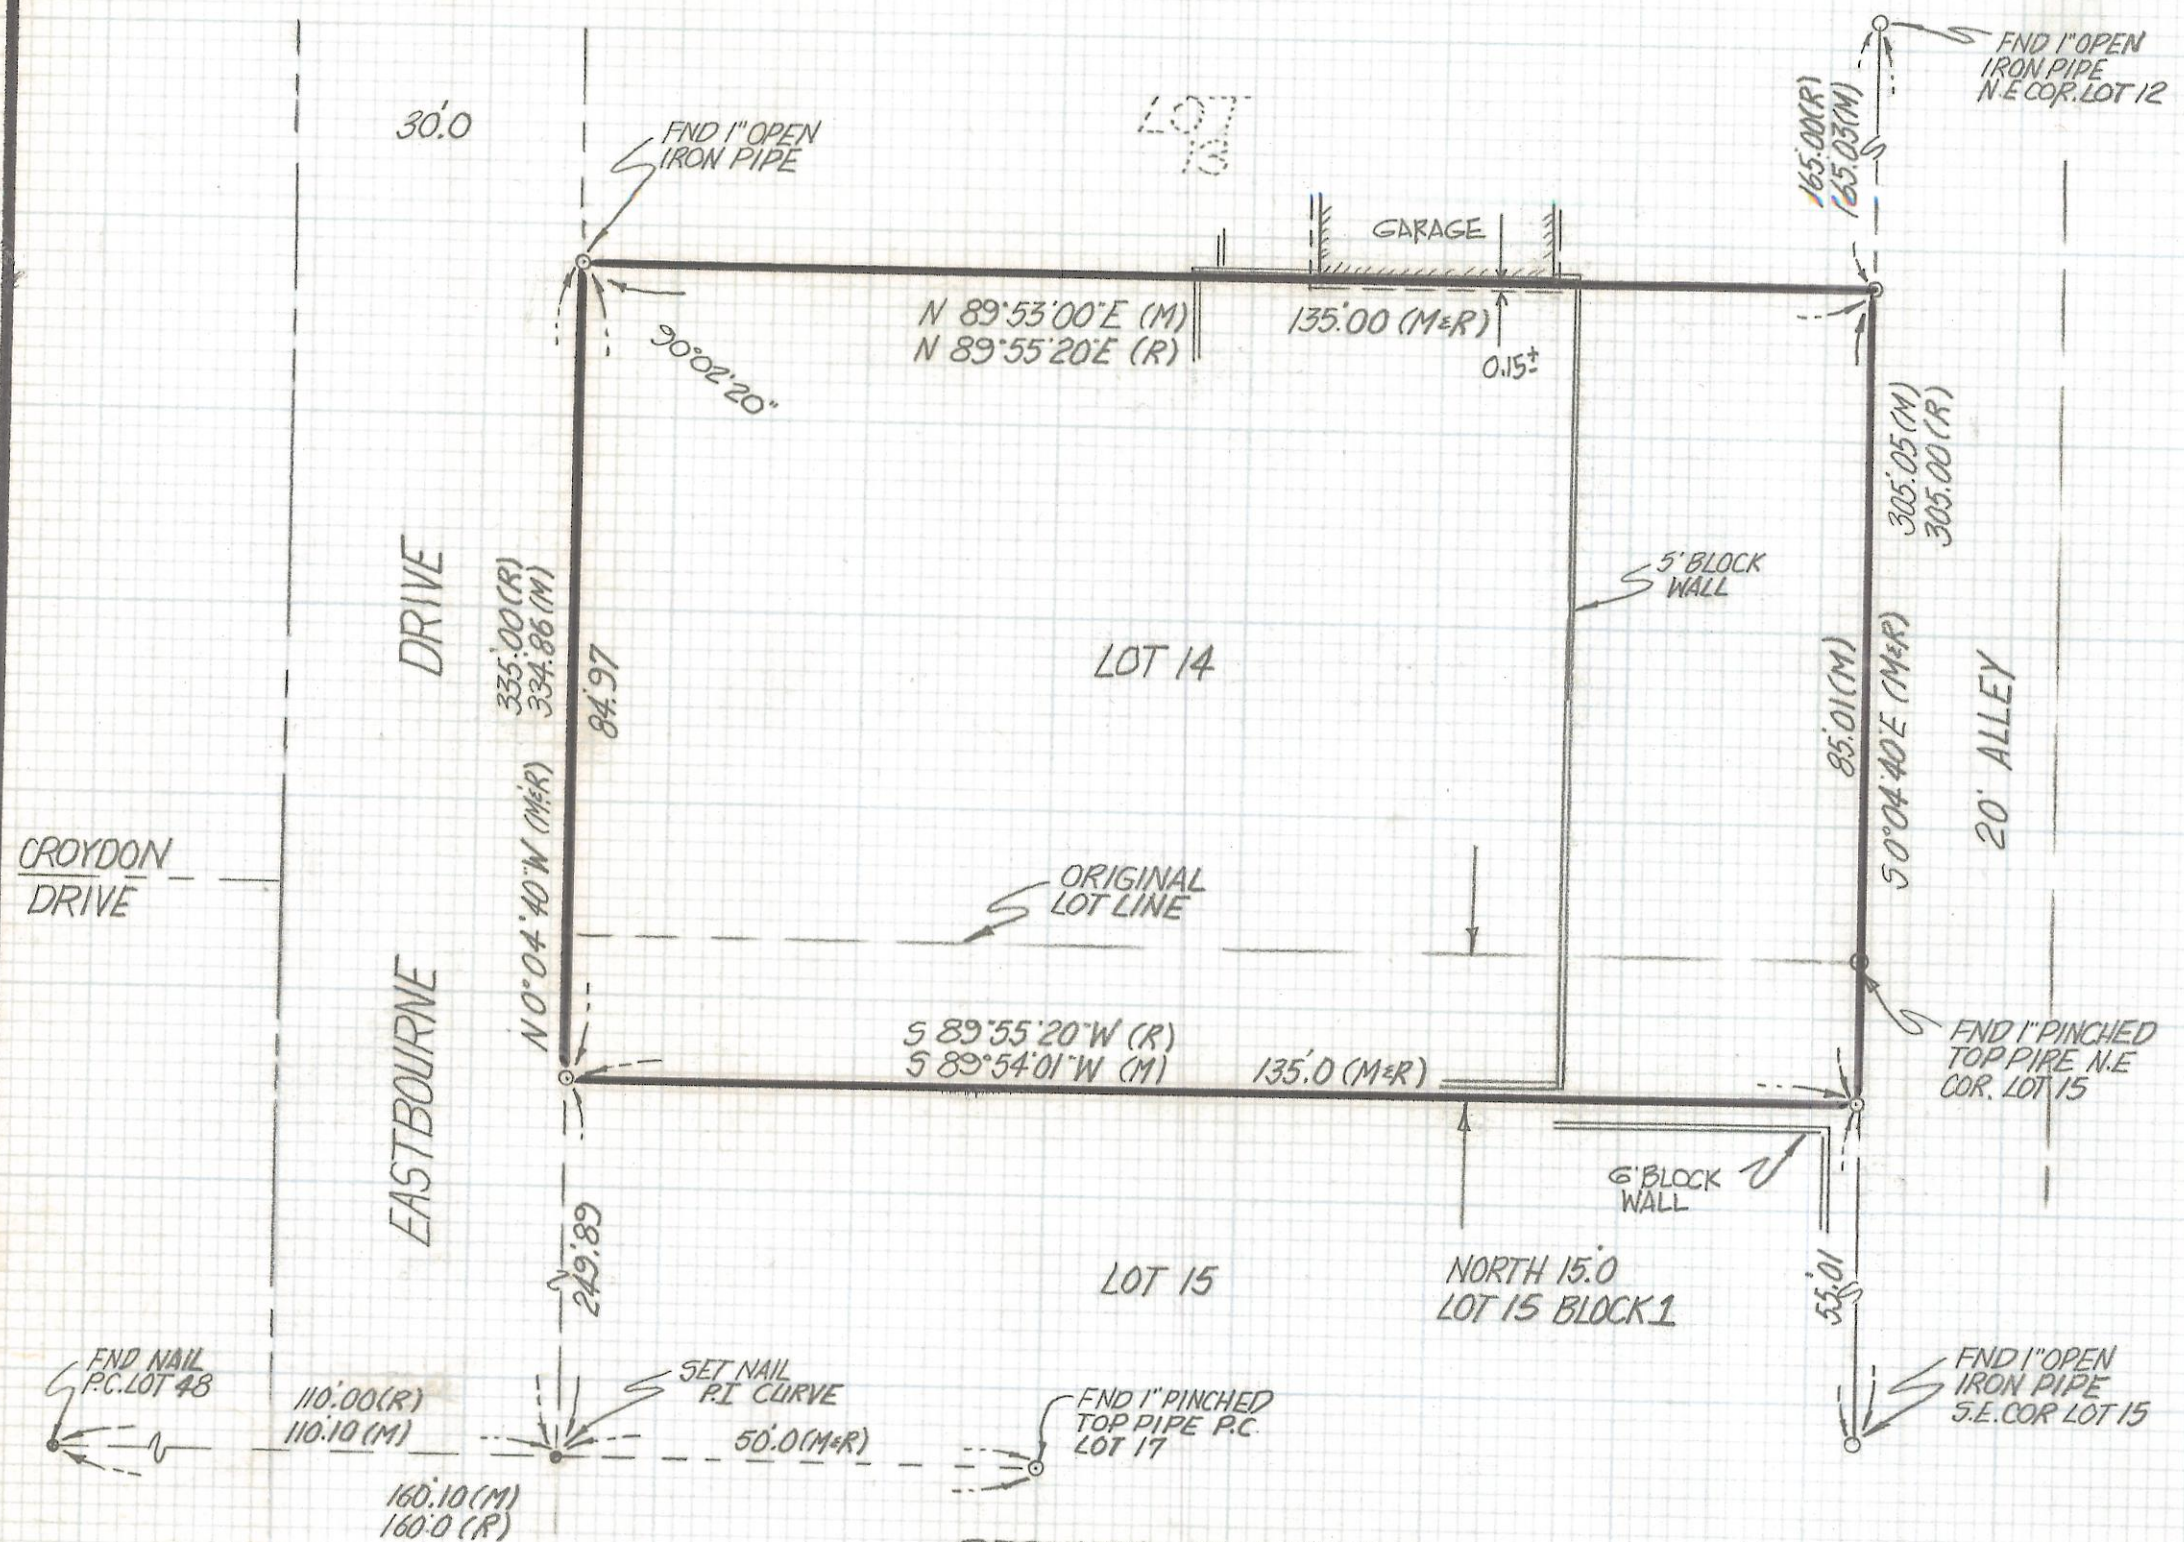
30.0

FND 1" OPEN IRON PIPE

LOT 13

GARAGE

165.00(R)
165.03(M)

FND 1" OPEN IRON PIPE N.E COR. LOT 12

90°02'20"

N 89°53'00"E (M)
N 89°55'20"E (R)

135.00 (M&R)

0.15±

305.05 (M)
305.00 (R)

DRIVE

335.00(R)
334.86(M)

84.97

5' BLOCK WALL

LOT 14

85.01(M)

S 0°04'40"E (M&R)

20' ALLEY

CROYDON DRIVE

N 0°04'40"W (M&R)

ORIGINAL LOT LINE

EASTBOURNE

S 89°55'20"W (R)
S 89°54'01"W (M)

135.0 (M&R)

FND 1" PINCHED TOP PIPE N.E COR. LOT 15

6' BLOCK WALL

249.89

LOT 15

NORTH 15.0
LOT 15 BLOCK 1

55.01

FND NAIL P.C. LOT 48

110.00(R)
110.10(M)

SET NAIL P.I CURVE

50.0(M&R)

FND 1" PINCHED TOP PIPE P.C LOT 17

FND 1" OPEN IRON PIPE S.E. COR LOT 15

160.10(M)
160.0(R)